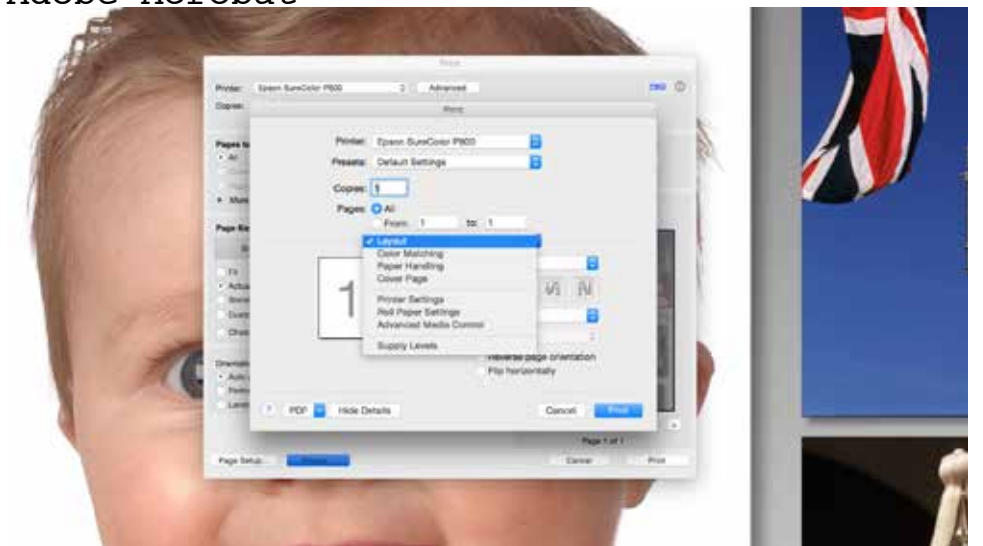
Adobe Acrobat

Print

Printer: Epson SureColor P800 Advanced

Copies:

Pages to

All

More

Page Si

Fit

Actua

Orientati

Auto

Page Setup... Printer... Cancel Print

Page 1 of 1

Print

Printer: Epson SureColor P800

Presets: Default Settings

Copies: 1

Pages: All

From: 1 to: 1

✓ Layout
Color Matching
Paper Handling
Cover Page
Printer Settings
Roll Paper Settings
Advanced Media Control
Supply Levels

1

Reverse page orientation
Flip horizontally

? PDF Hide Details Cancel Print